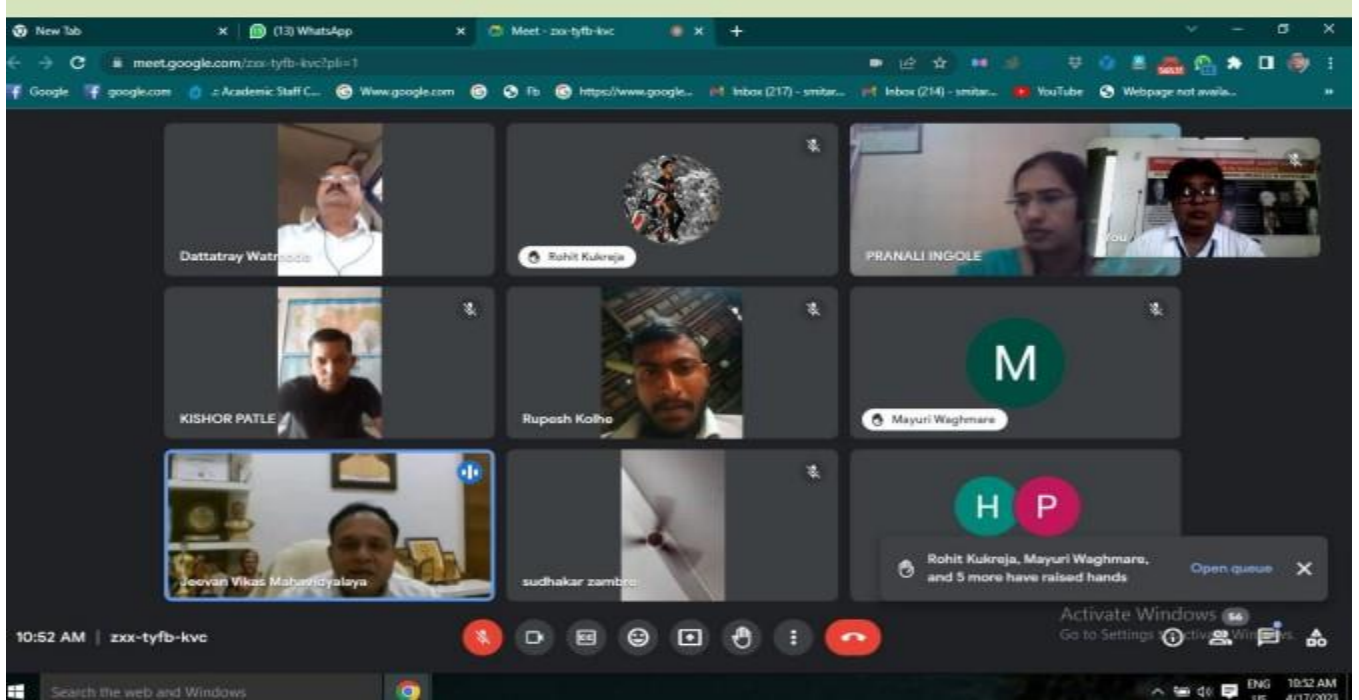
New Tab
(13) WhatsApp
Meet - zxx-tyfb-kvc
meet.google.com/zxx-tyfb-kvc?pli=1
Google
google.com
Academic Staff C...
Www.google.com
Fb
https://www.google...
Inbox (217) - smitar...
Inbox (214) - smitar...
YouTube
Webpage not availa...

Dattatray Watrnode
Rohit Kukreja
PRANALI INGOLE
You
KISHOR PATLE
Rupesh Kolhe
M
Mayuri Waghmare
Jeevan Vikas Mahavidyalaya
sudhakar zambre
H
P
Rohit Kukreja, Mayuri Waghmare, and 5 more have raised hands
Open queue
Activate Windows
Go to Settings to activate Windows.
56
10:52 AM | zxx-tyfb-kvc
Search the web and Windows
ENG US
10:52 AM
4/17/2023